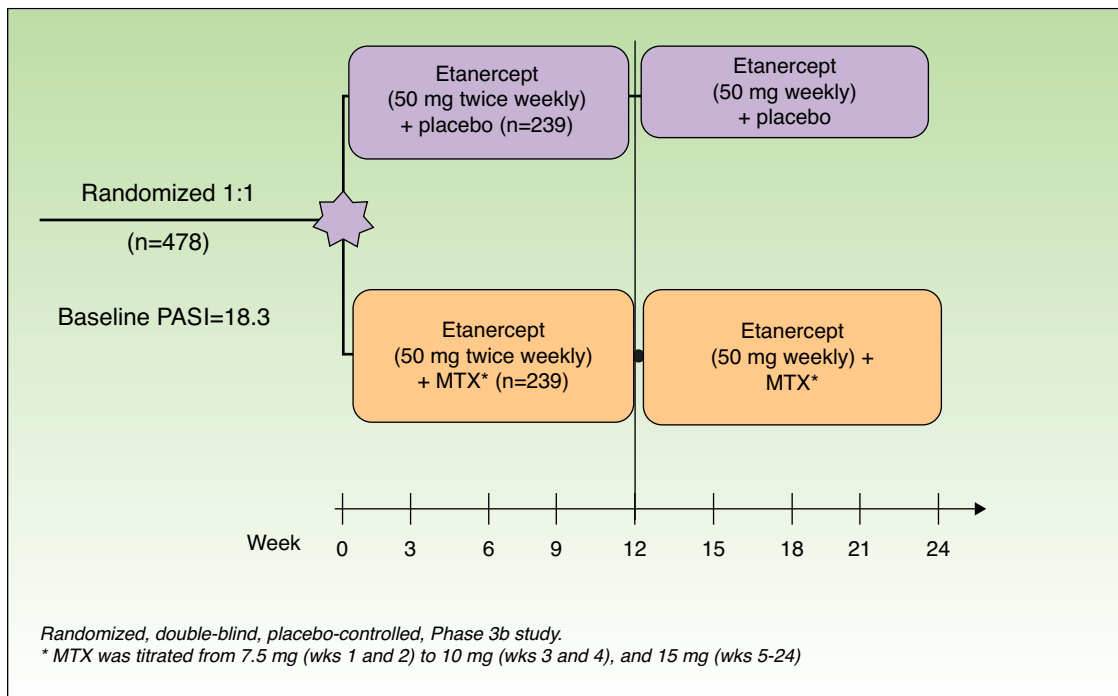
Etanercept (50 mg twice weekly) + placebo (n=239)

Etanercept (50 mg weekly) + placebo

Randomized 1:1

(n=478)

Baseline PASI=18.3

Etanercept (50 mg twice weekly) + MTX* (n=239)

Etanercept (50 mg weekly) + MTX*

Week 0 3 6 9 12 15 18 21 24

Randomized, double-blind, placebo-controlled, Phase 3b study.
* MTX was titrated from 7.5 mg (wks 1 and 2) to 10 mg (wks 3 and 4), and 15 mg (wks 5-24)